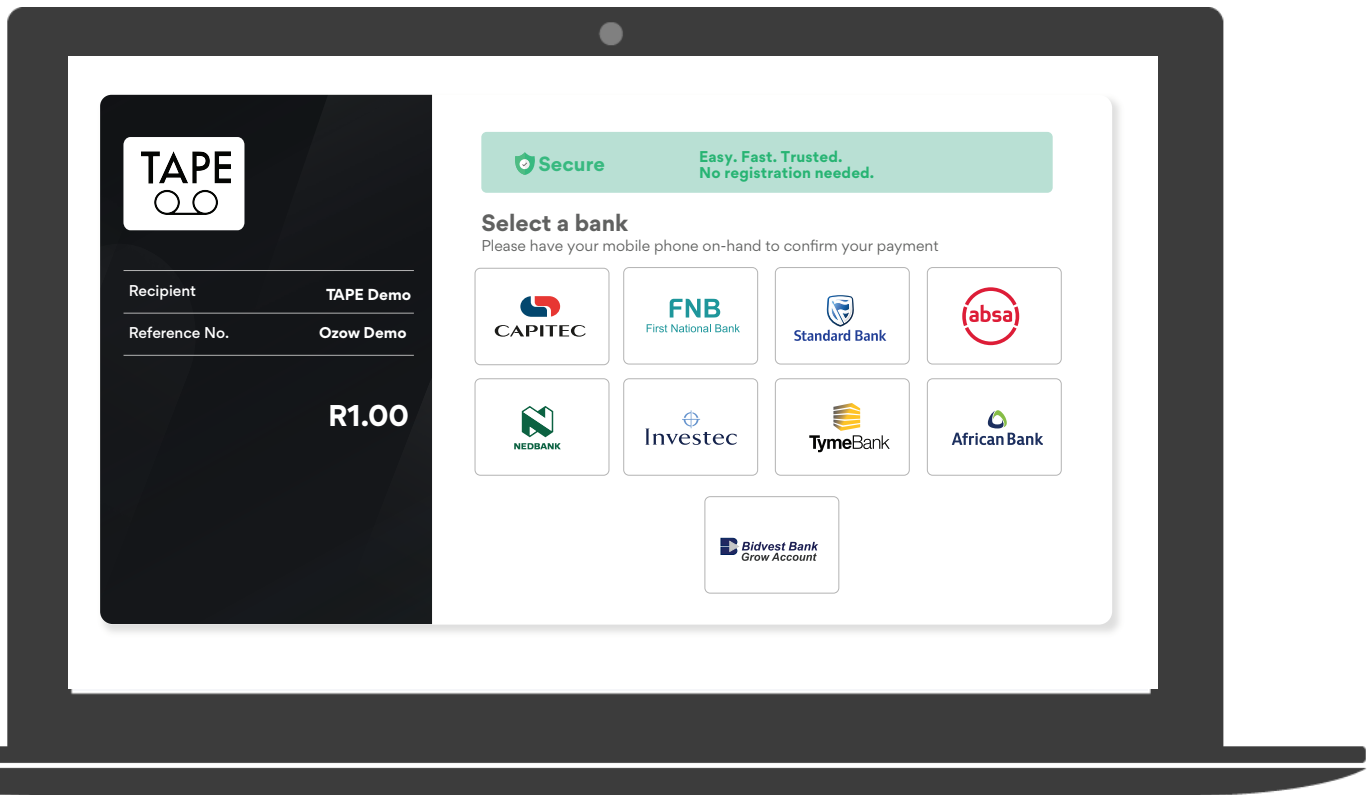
TAPE

Recipient TAPE Demo

Reference No. Ozow Demo

R1.00

Secure

Easy. Fast. Trusted.
No registration needed.

Select a bank
Please have your mobile phone on-hand to confirm your payment

CAPITEC

FNB
First National Bank

Standard Bank

absa

NEDBANK

Investec

TymeBank

African Bank

Bidvest Bank
Grow Account